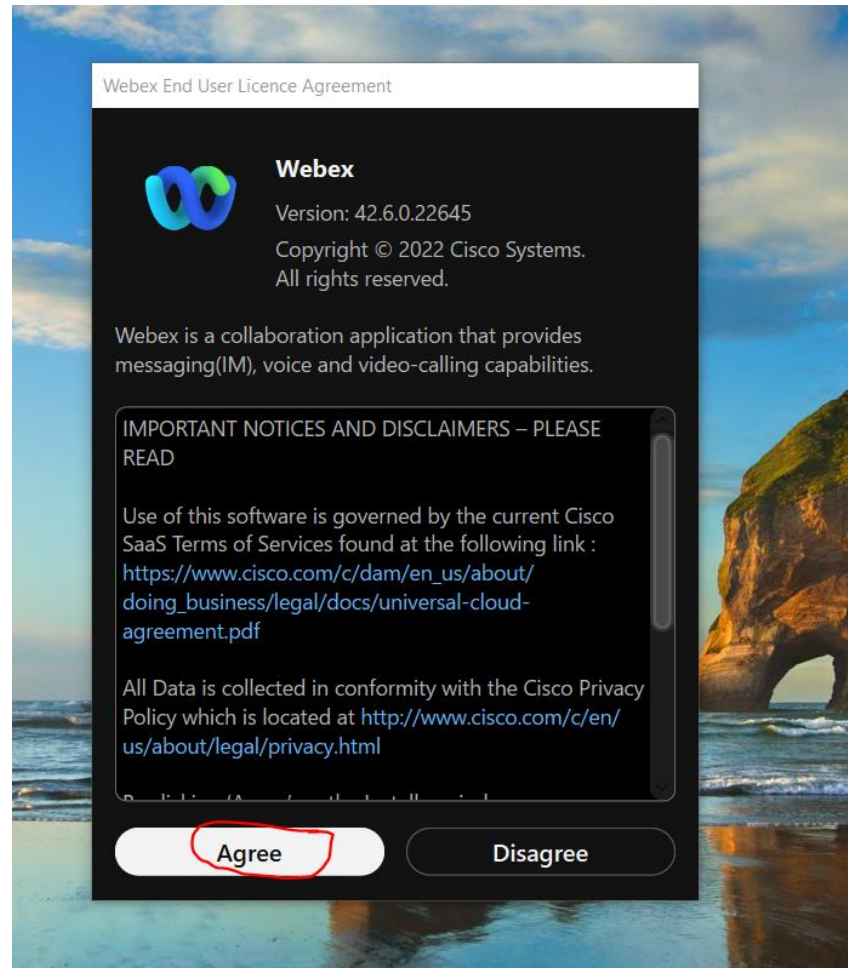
Webex End User Licence Agreement

Webex

Version: 42.6.0.22645

Copyright © 2022 Cisco Systems. All rights reserved.

Webex is a collaboration application that provides messaging(IM), voice and video-calling capabilities.

IMPORTANT NOTICES AND DISCLAIMERS – PLEASE READ

Use of this software is governed by the current Cisco SaaS Terms of Services found at the following link : https://www.cisco.com/c/dam/en_us/about/doing_business/legal/docs/universal-cloud-agreement.pdf

All Data is collected in conformity with the Cisco Privacy Policy which is located at http://www.cisco.com/c/en/us/about/legal/privacy.html

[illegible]

Agree

Disagree